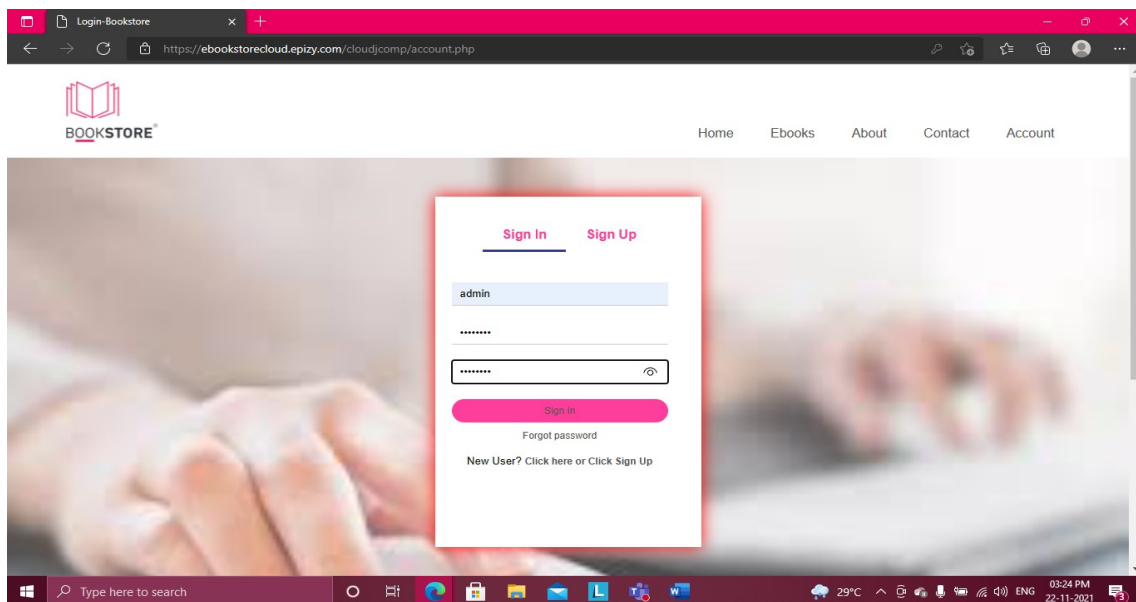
Login-Bookstore

https://ebookstorecloud.epizy.com/cloudjcomp/account.php

BOOKSTORE®

Home Ebooks About Contact Account

Sign In Sign Up

admin

•••••••••

•••••••••

Sign In

Forgot password

New User? Click here or Click Sign Up

Type here to search

29°C ENG 03:24 PM 22-11-2021